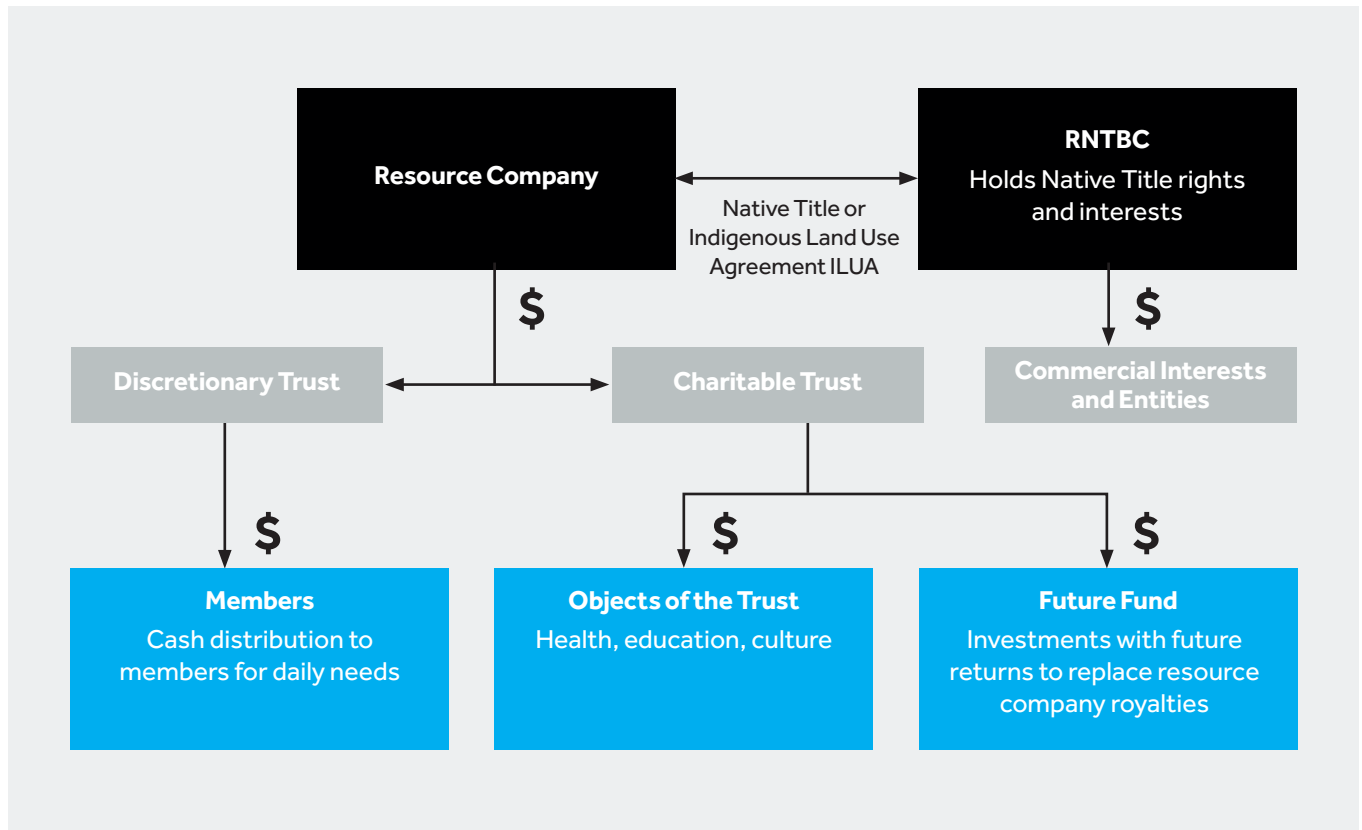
Resource Company

RNTBC
Holds Native Title rights and interests

Native Title or Indigenous Land Use Agreement ILUA

$

$

Discretionary Trust

Charitable Trust

Commercial Interests and Entities

$

$

$

Members
Cash distribution to members for daily needs

Objects of the Trust
Health, education, culture

Future Fund
Investments with future returns to replace resource company royalties